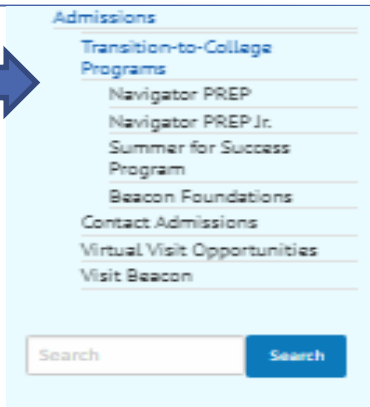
Admissions

Transition-to-College Programs

Navigator PREP

Navigator PREP Jr.

Summer for Success Program

Beacon Foundations

Contact Admissions

Virtual Visit Opportunities

Visit Beacon

Search

Search